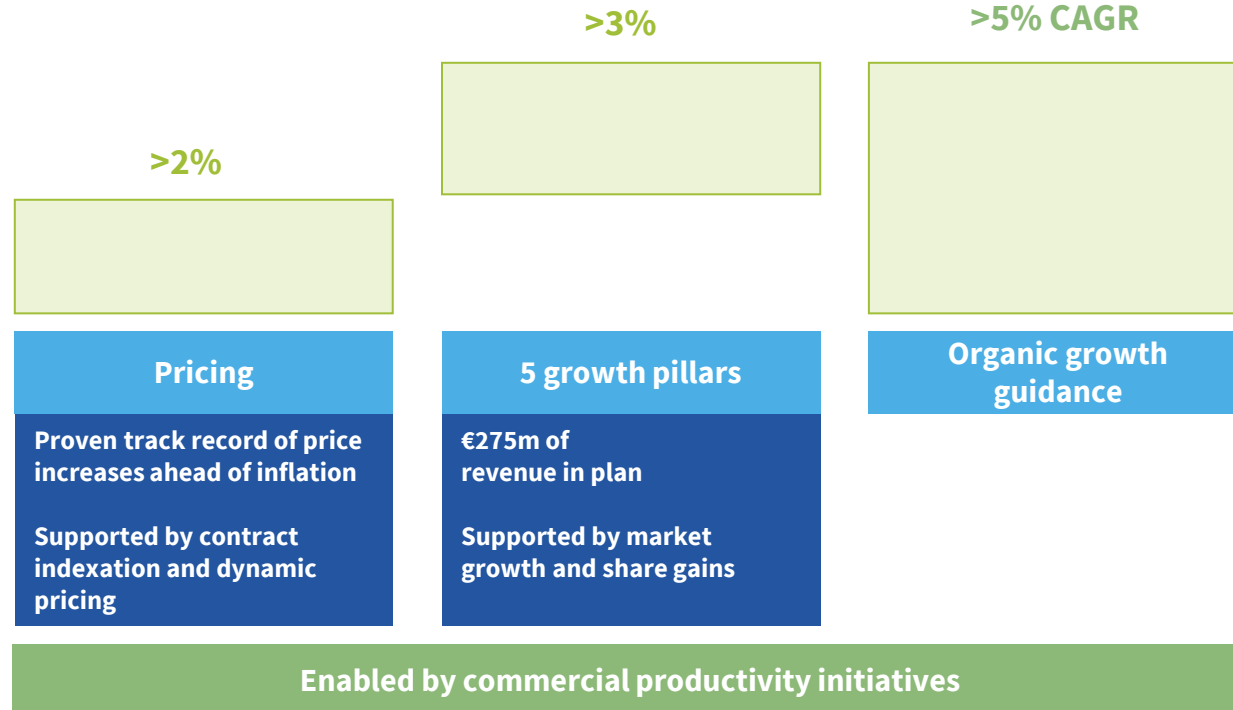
>3%

>5% CAGR

>2%

Pricing

Proven track record of price increases ahead of inflation

Supported by contract indexation and dynamic pricing

5 growth pillars

€275m of revenue in plan

Supported by market growth and share gains

Organic growth guidance

Enabled by commercial productivity initiatives